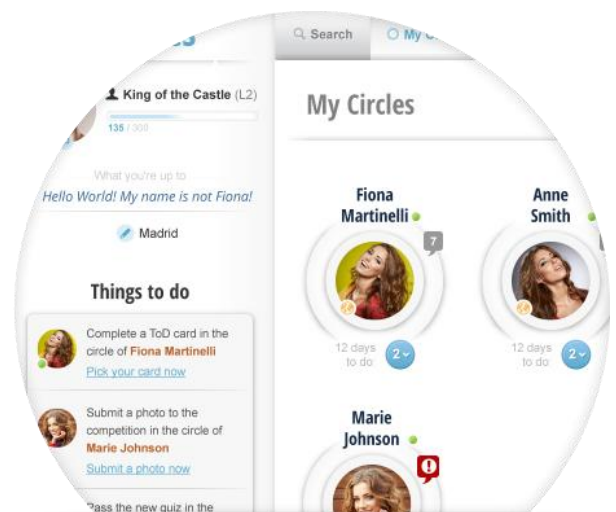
King of the Castle (L2)
135 / 300

What you're up to
Hello World! My name is not Fiona!

Madrid

Things to do

Complete a ToD card in the circle of Fiona Martinelli
Pick your card now

Submit a photo to the competition in the circle of Marie Johnson
Submit a photo now

Pass the new quiz in the

Search
My C

My Circles

Fiona Martinelli
7
12 days to do
2

Anne Smith
12 days to do
2

Marie Johnson
!